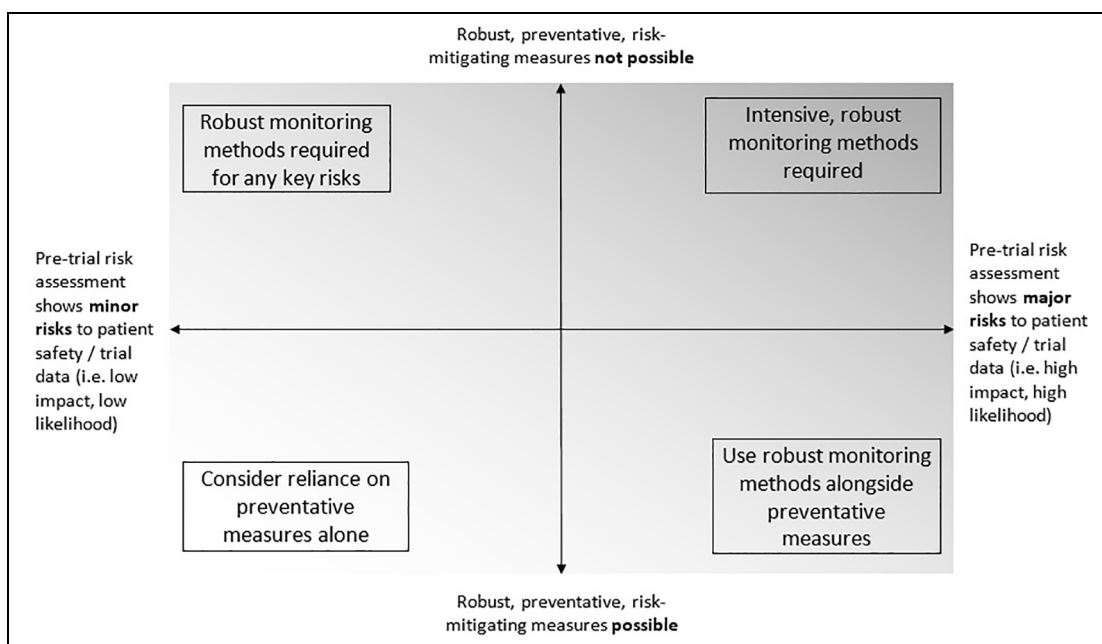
Robust, preventative, risk-mitigating measures **not possible**

Robust monitoring methods required for any key risks

Intensive, robust monitoring methods required

Pre-trial risk assessment shows **minor risks** to patient safety / trial data (i.e. low impact, low likelihood)

Pre-trial risk assessment shows **major risks** to patient safety / trial data (i.e. high impact, high likelihood)

Consider reliance on preventative measures alone

Use robust monitoring methods alongside preventative measures

Robust, preventative, risk-mitigating measures **possible**